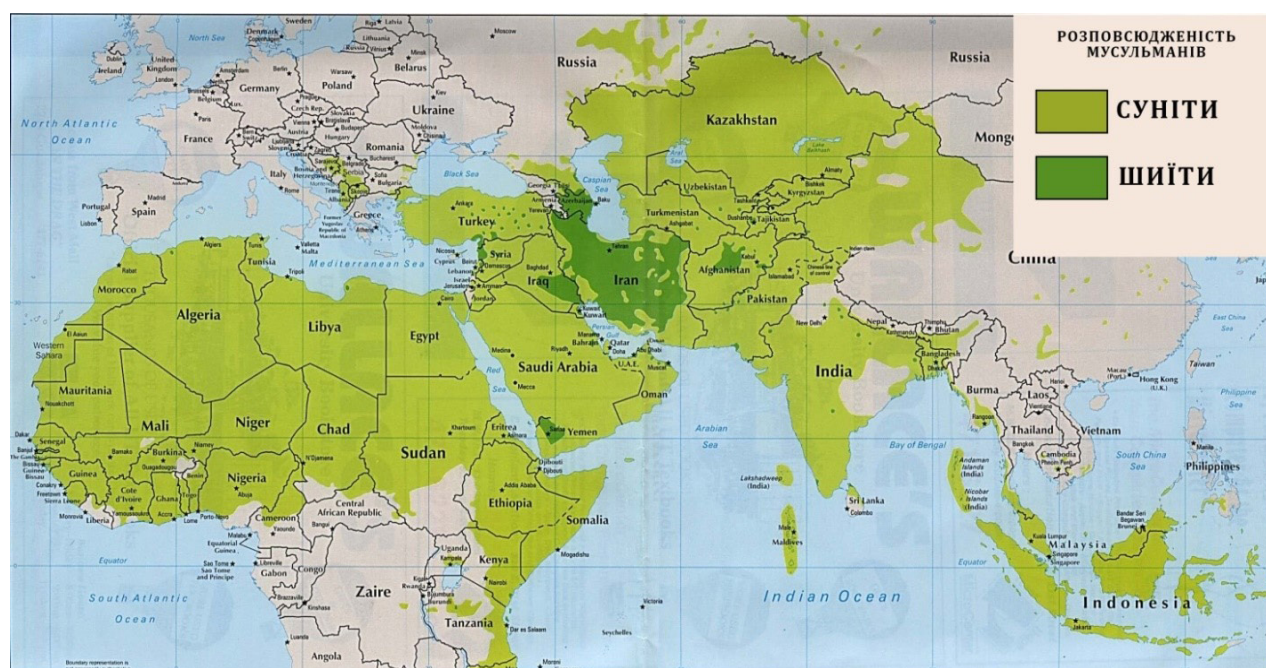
РОЗПОВСЮДЖЕНІСТЬ МУСУЛЬМАНІВ

СУНІТИ

ШИЇТИ

Sweden
Latvia
Lithuania
Denmark
North Sea
Moscow
Russia
Russia
Ireland
United Kingdom
London
Belarus
Warsaw
Poland
Berlin
Germany
Amsterdam
Brussels
Belgium
Paris
Ukraine
Kiev
Czech Rep.
Slovakia
Austria
Hungary
Moldova
Romania
Bucharest
Bulgaria
Sofia
North Atlantic Ocean
France
Italy
Rome
Serbia
Croatia
Slovenia
Portugal
Lisbon
Madrid
Spain
Greece
Athens
Albania
Former Yugoslav Republic of Macedonia
Black Sea
Georgia
Armenia
Azerbaijan
Baku
Caspian Sea
Kazakhstan
Aral Sea
Uzbekistan
Tashkent
Bishkek
Almaty
Kyrgyzstan
Turkmenistan
Dushanbe
Tajikistan
Ashgabat
Monge
China
Turkey
Ankara
Nicosia
Cyprus
Beirut
Lebanon
Syria
Damascus
Israel
Jerusalem
Amman
Jordan
Baghdad
Iraq
Tehran
Iran
Kabul
Afghanistan
Islamabad
Pakistan
Valletta
Malta
Algiers
Tunis
Tunisia
Tripoli
Mediterranean Sea
Rabat
Morocco
Algeria
Libya
Cairo
Egypt
Kuwait
Persian Gulf
Qatar
Doha
Abu Dhabi
U.A.E.
Muscat
Oman
Riyadh
Medina
Mecca
Saudi Arabia
Red Sea
Sanaa
Yemen
New Delhi
Nepal
Kathmandu
Thimphu
Bhutan
Bangladesh
Dhaka
India
Burma
Rangoon
Hanoi
Laos
Vientiane
Macau (Port.)
Hong Kong (U.K.)
Taiwan
East China Sea
Philippine Sea
El Aaiun
Western Sahara
Mauritania
Nouakchott
Mali
Bamako
Niger
Niamey
Chad
Sudan
Khartoum
Eritrea
Asmara
Djibouti
Arabian Sea
Bay of Bengal
Thailand
Bangkok
Cambodia
Phnom Penh
Vietnam
South China Sea
Manila
Philippines
Dakar
Senegal
Banjul
The Gambia
Bissau
Guinea-Bissau
Guinea
Conakry
Freetown
Sierra Leone
Monrovia
Liberia
Cote d'Ivoire
Yamoussoukro
Burkina
Ouagadougou
Ghana
Accra
Lome
Togo
Benin
Porto-Novo
Nigeria
Abuja
N'Djamena
Central African Republic
Bangui
Cameroon
Yaounde
Malabo
Equatorial Guinea
Sao Tome
Sao Tome and Principe
Gabon
Libreville
Congo
Brazzaville
Kinshasa
Zaire
Addis Ababa
Ethiopia
Somalia
Mogadishu
Lakshadweep (India)
Maldives
Sri Lanka
Colombo
Andaman Islands (India)
Nicobar Islands (India)
Kuala Lumpur
Malaysia
Singapore
Bandar Seri Begawan
Brunei
Indonesia
Jakarta
Equator
South Atlantic Ocean
Uganda
Kampala
Kenya
Nairobi
Rwanda
Kigali
Burundi
Tanzania
Dar es Salaam
Victoria
Seychelles
Indian Ocean
Luanda
Angola
Moroni
Boundary representation is